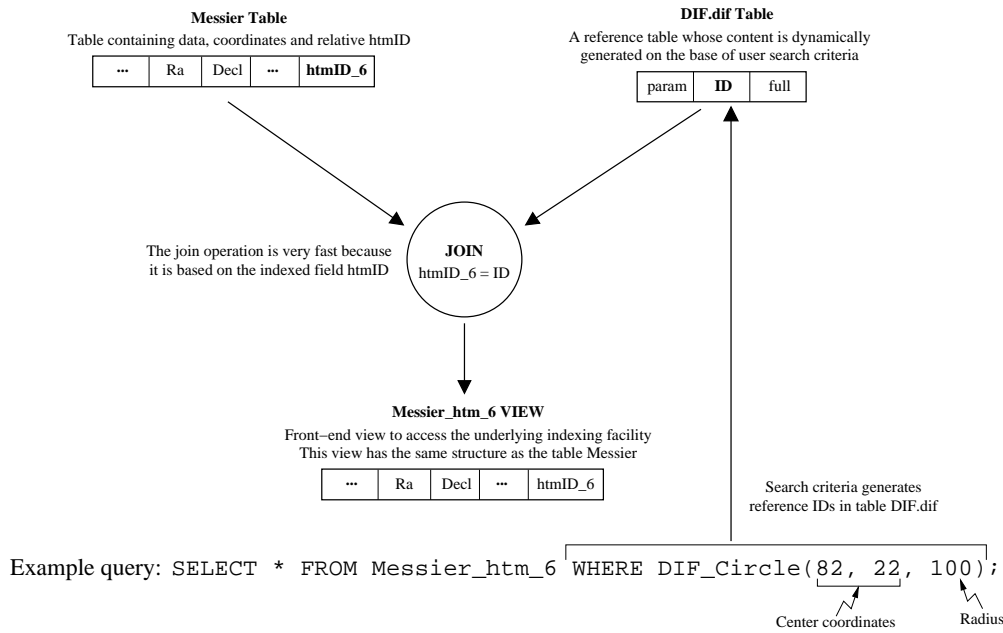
**Messier Table**
Table containing data, coordinates and relative htmID

| ... | Ra | Decl | ... | **htmID_6** |
|---|---|---|---|---|

**DIF.dif Table**
A reference table whose content is dynamically generated on the base of user search criteria

| param | **ID** | full |
|---|---|---|

The join operation is very fast because it is based on the indexed field htmID

**JOIN**
htmID_6 = ID

**Messier_htm_6 VIEW**
Front−end view to access the underlying indexing facility
This view has the same structure as the table Messier

| ... | Ra | Decl | ... | htmID_6 |
|---|---|---|---|---|

Search criteria generates reference IDs in table DIF.dif

Example query: SELECT * FROM Messier_htm_6 WHERE DIF_Circle(82, 22, 100);

Center coordinates

Radius